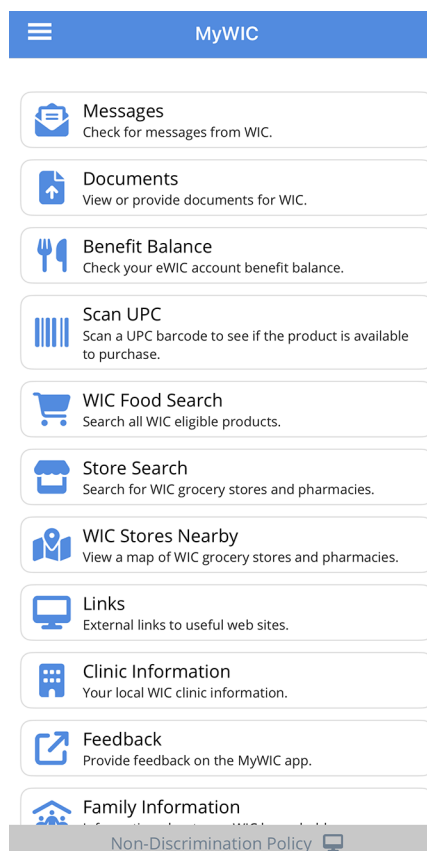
MyWIC

Messages
Check for messages from WIC.

Documents
View or provide documents for WIC.

Benefit Balance
Check your eWIC account benefit balance.

Scan UPC
Scan a UPC barcode to see if the product is available to purchase.

WIC Food Search
Search all WIC eligible products.

Store Search
Search for WIC grocery stores and pharmacies.

WIC Stores Nearby
View a map of WIC grocery stores and pharmacies.

Links
External links to useful web sites.

Clinic Information
Your local WIC clinic information.

Feedback
Provide feedback on the MyWIC app.

Family Information
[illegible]

Non-Discrimination Policy